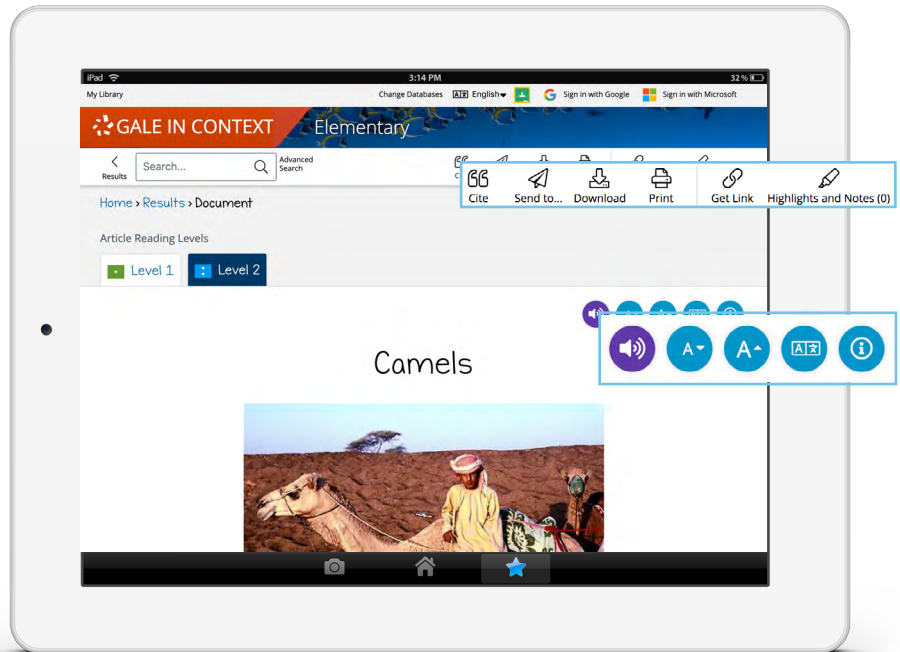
iPad
3:14 PM
32 %
My Library
Change Databases
English
Sign in with Google
Sign in with Microsoft

GALE IN CONTEXT Elementary

Results
Search...
Advanced Search

Cite
Send to...
Download
Print
Get Link
Highlights and Notes (0)

Home › Results › Document

Article Reading Levels

Level 1
Level 2

Camels